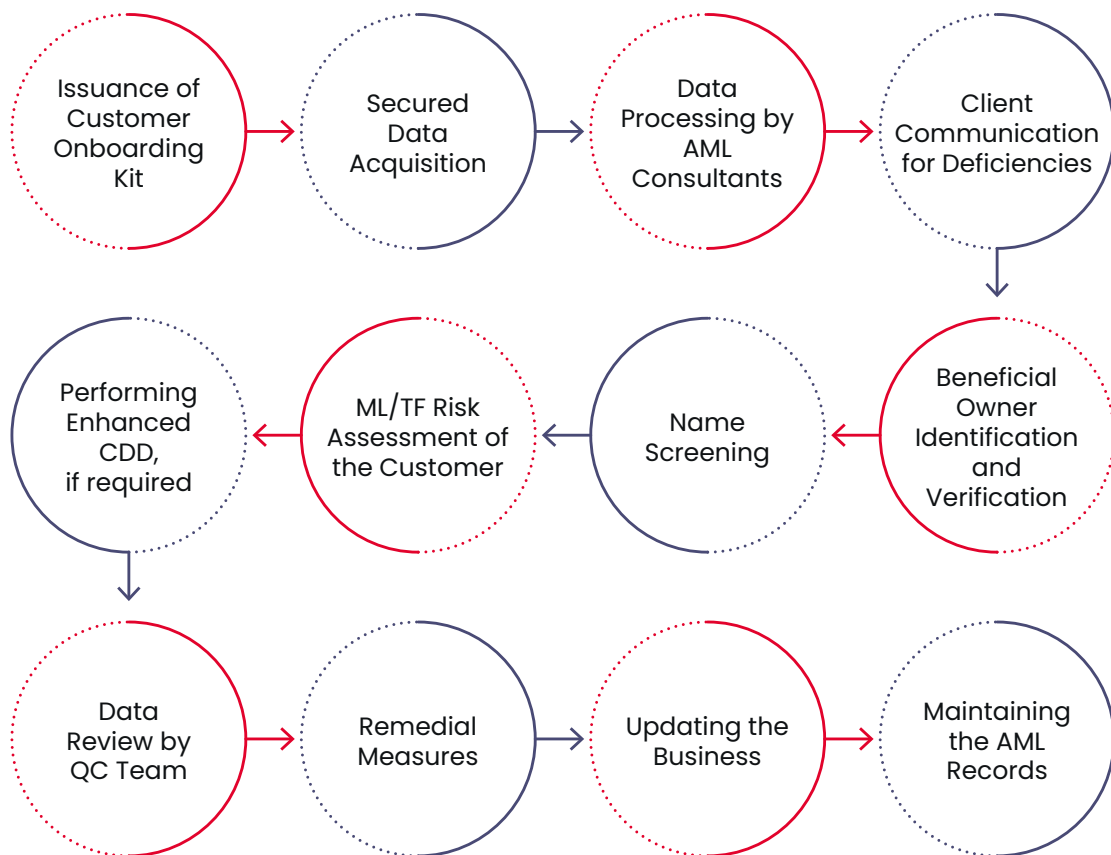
Issuance of Customer Onboarding Kit

Secured Data Acquisition

Data Processing by AML Consultants

Client Communication for Deficiencies

Beneficial Owner Identification and Verification

Name Screening

ML/TF Risk Assessment of the Customer

Performing Enhanced CDD, if required

Data Review by QC Team

Remedial Measures

Updating the Business

Maintaining the AML Records